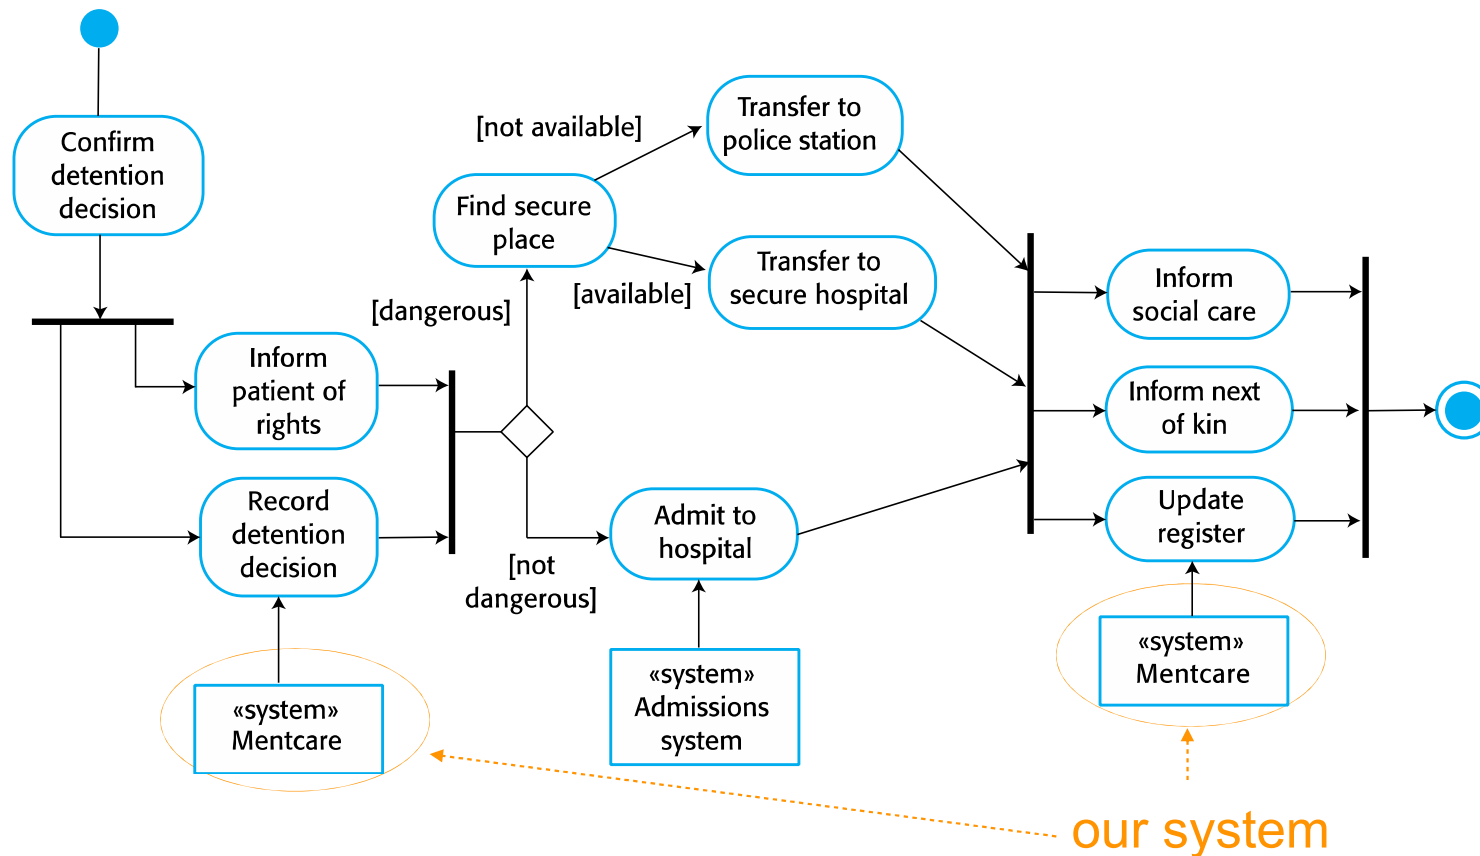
Confirm detention decision

Inform patient of rights

Record detention decision

«system» Mentcare

[dangerous]

Find secure place

[not available]

Transfer to police station

[available]

Transfer to secure hospital

[not dangerous]

Admit to hospital

«system» Admissions system

Inform social care

Inform next of kin

Update register

«system» Mentcare

our system